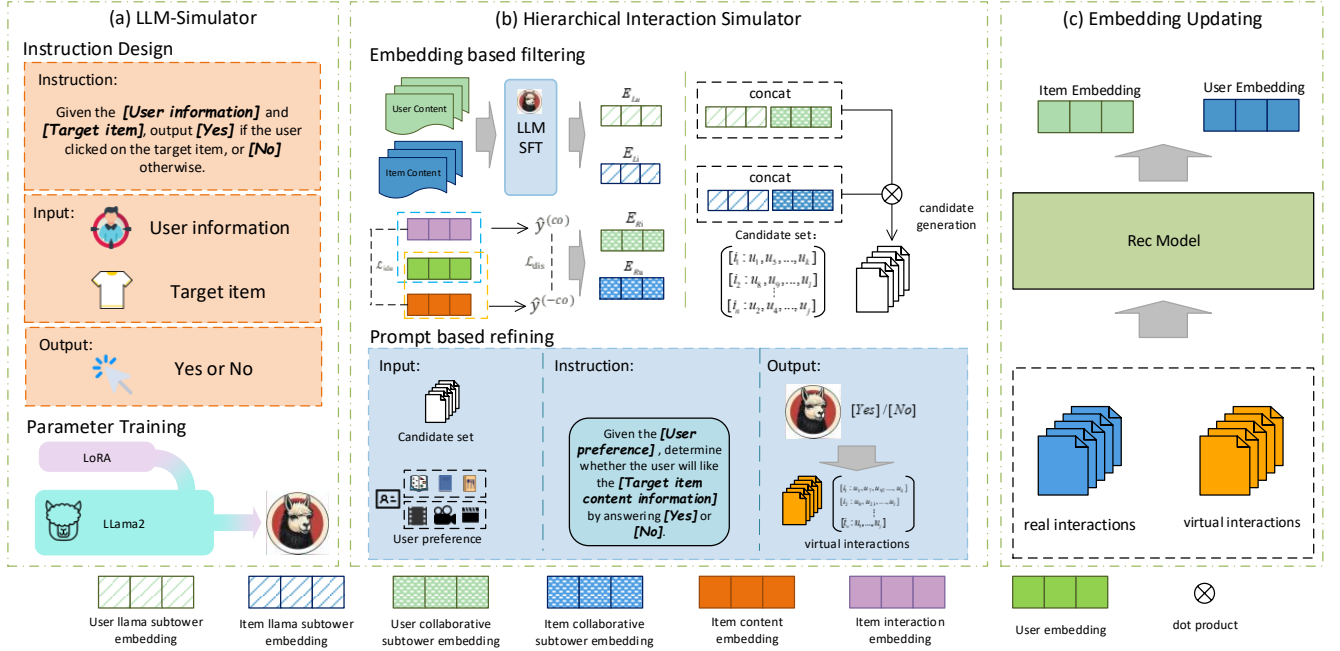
(a) LLM-Simulator

Instruction Design

Instruction:

Given the ***[User information]*** and ***[Target item]***, output ***[Yes]*** if the user clicked on the target item, or ***[No]*** otherwise.

Input:

User information

Target item

Output:

Yes or No

Parameter Training

LoRA

LLama2

(b) Hierarchical Interaction Simulator

Embedding based filtering

User Content

Item Content

LLM SFT

$E_{Lu}$

$E_{Li}$

$\hat{y}^{(co)}$

$\mathcal{L}_{idu}$

$\mathcal{L}_{dis}$

$\hat{y}^{(-co)}$

$E_{Ri}$

$E_{Ru}$

concat

concat

candidate generation

Candidate set:

$[i_1 : u_1, u_3, ..., u_k]$
$[i_2 : u_k, u_9, ..., u_j]$
$[i_n : u_2, u_4, ..., u_j]$

Prompt based refining

Input:

Candidate set

User preference

Instruction:

Given the ***[User preference]***, determine whether the user will like the ***[Target item content information]*** by answering ***[Yes]*** or ***[No]***.

Output:

$[Yes]/[No]$

$[i_1 : u_1, u_2, u_{12}, ..., u_k]$
$[i_2 : u_3, u_{11}, ..., u_j]$
$[i_n : u_6, ..., u_l]$

virtual interactions

(c) Embedding Updating

Item Embedding

User Embedding

Rec Model

real interactions

virtual interactions

User llama subtower embedding

Item llama subtower embedding

User collaborative subtower embedding

Item collaborative subtower embedding

Item content embedding

Item interaction embedding

User embedding

dot product